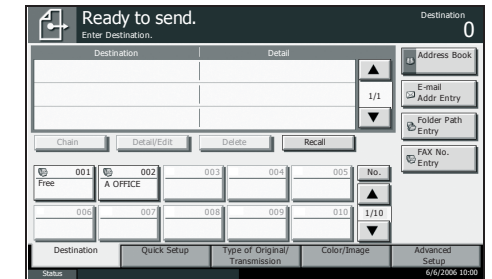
Ready to send.
Enter Destination.

Destination
0

| Destination | Detail |
|---|---|
| | |
| | |
| | |

1/1

Address Book

E-mail Addr Entry

Folder Path Entry

FAX No. Entry

Chain
Detail/Edit
Delete
Recall

001 Free
002 A OFFICE
003
004
005
No.

006
007
008
009
010
1/10

Destination
Quick Setup
Type of Original/ Transmission
Color/Image
Advanced Setup

Status
6/6/2006 10:00